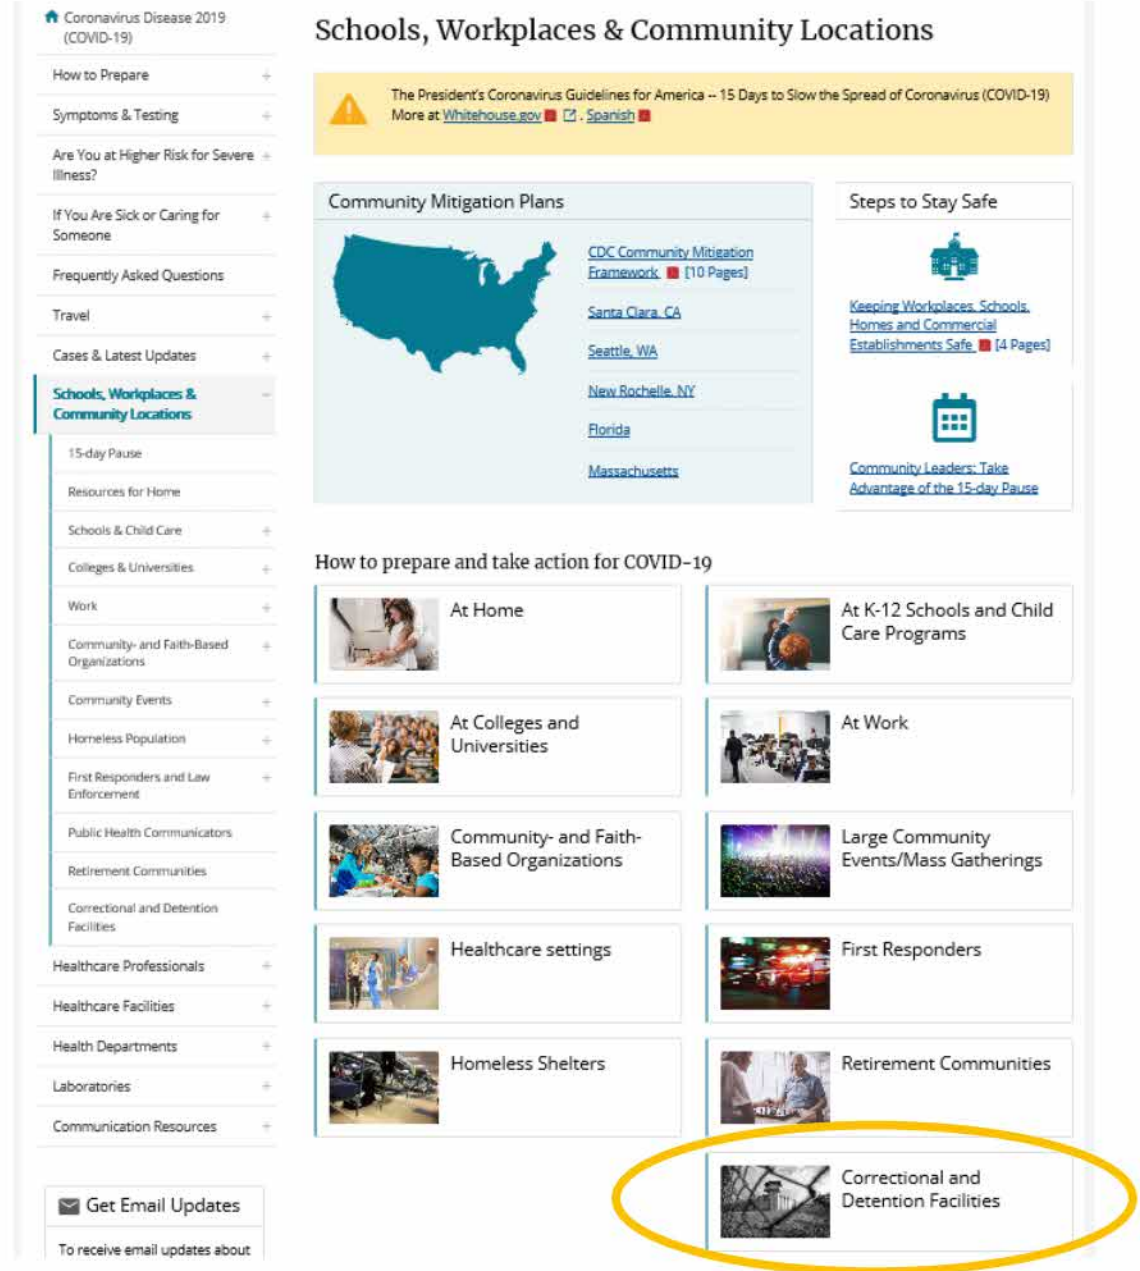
Coronavirus Disease 2019 (COVID-19)

How to Prepare +

Symptoms & Testing +

Are You at Higher Risk for Severe Illness? +

If You Are Sick or Caring for Someone +

Frequently Asked Questions

Travel +

Cases & Latest Updates +

Schools, Workplaces & Community Locations −

15-day Pause

Resources for Home

Schools & Child Care +

Colleges & Universities +

Work +

Community- and Faith-Based Organizations +

Community Events +

Homeless Population +

First Responders and Law Enforcement +

Public Health Communicators

Retirement Communities

Correctional and Detention Facilities

Healthcare Professionals +

Healthcare Facilities +

Health Departments +

Laboratories +

Communication Resources +

Get Email Updates

To receive email updates about

Schools, Workplaces & Community Locations

The President's Coronavirus Guidelines for America -- 15 Days to Slow the Spread of Coronavirus (COVID-19) More at Whitehouse.gov . Spanish

Community Mitigation Plans

CDC Community Mitigation Framework [10 Pages]

Santa Clara, CA

Seattle, WA

New Rochelle, NY

Florida

Massachusetts

Steps to Stay Safe

Keeping Workplaces, Schools, Homes and Commercial Establishments Safe [4 Pages]

Community Leaders: Take Advantage of the 15-day Pause

How to prepare and take action for COVID-19

At Home

At K-12 Schools and Child Care Programs

At Colleges and Universities

At Work

Community- and Faith-Based Organizations

Large Community Events/Mass Gatherings

Healthcare settings

First Responders

Homeless Shelters

Retirement Communities

Correctional and Detention Facilities